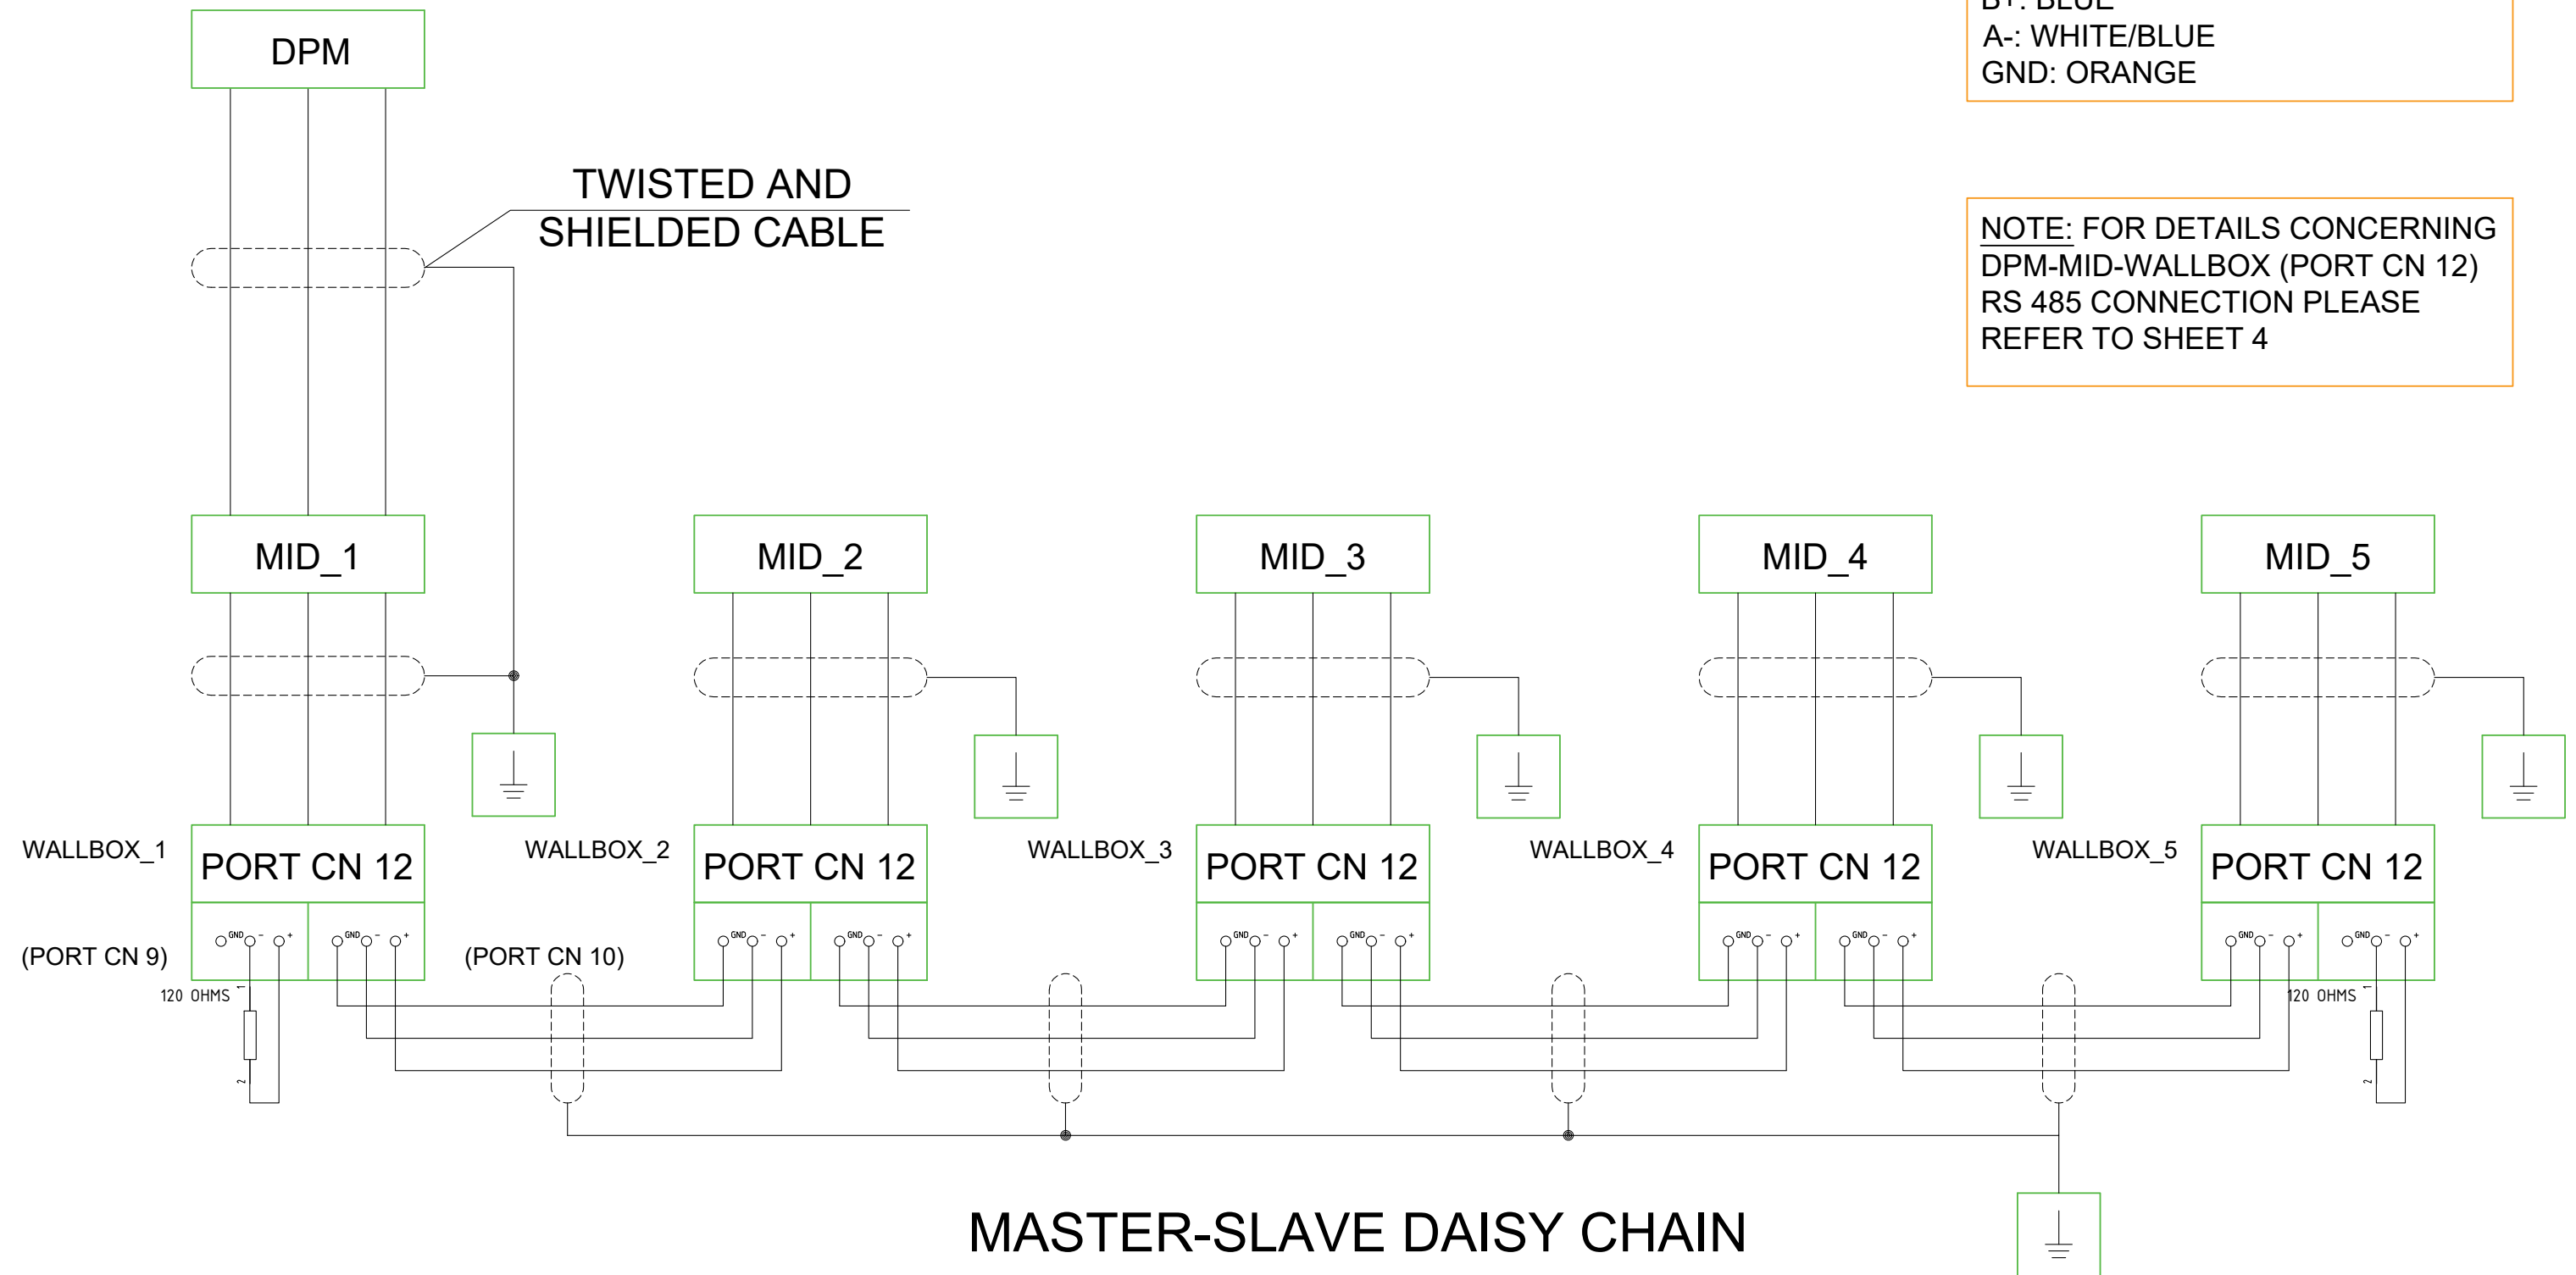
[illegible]: BLUE
A-: WHITE/BLUE
GND: ORANGE

DPM

TWISTED AND SHIELDED CABLE

NOTE: FOR DETAILS CONCERNING DPM-MID-WALLBOX (PORT CN 12) RS 485 CONNECTION PLEASE REFER TO SHEET 4

MID_1

MID_2

MID_3

MID_4

MID_5

WALLBOX_1

PORT CN 12

WALLBOX_2

PORT CN 12

WALLBOX_3

PORT CN 12

WALLBOX_4

PORT CN 12

WALLBOX_5

PORT CN 12

GND - +

GND - +

GND - +

GND - +

GND - +

GND - +

GND - +

GND - +

GND - +

GND - +

(PORT CN 9)

(PORT CN 10)

120 OHMS

120 OHMS

MASTER-SLAVE DAISY CHAIN